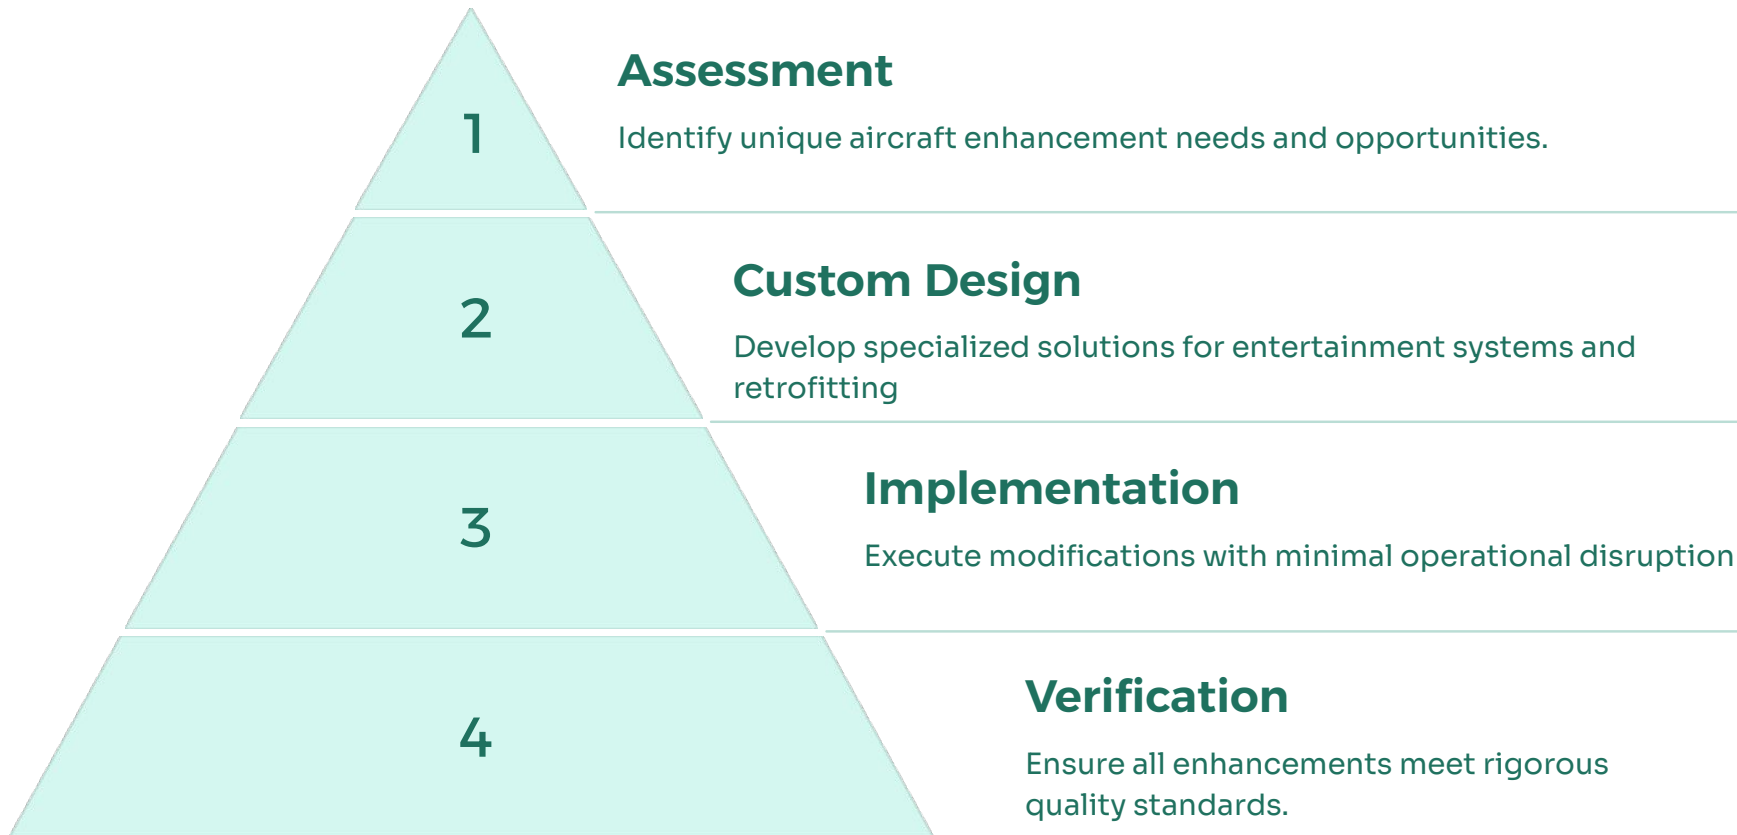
1

Assessment

Identify unique aircraft enhancement needs and opportunities.

2

Custom Design

Develop specialized solutions for entertainment systems and retrofitting

3

Implementation

Execute modifications with minimal operational disruption

4

Verification

Ensure all enhancements meet rigorous quality standards.